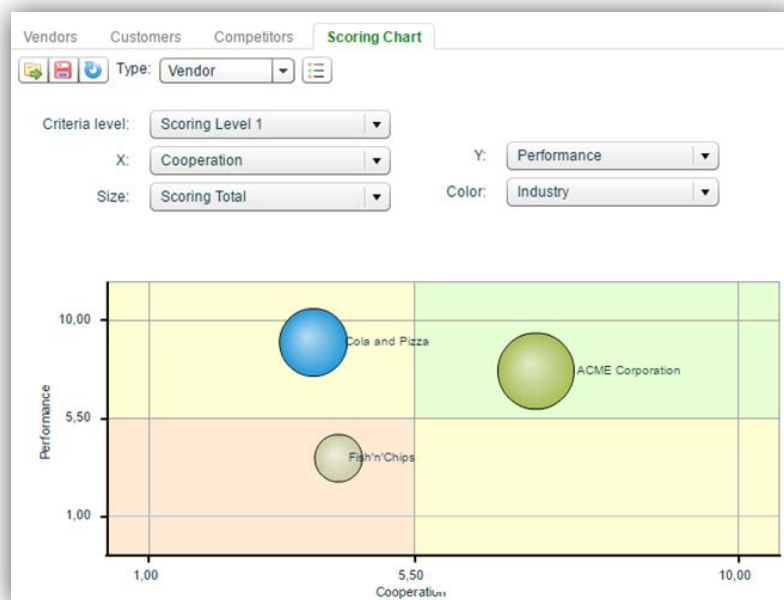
Vendors Customers Competitors Scoring Chart

Type: Vendor

Criteria level: Scoring Level 1

X: Cooperation

Y: Performance

Size: Scoring Total

Color: Industry

10,00

5,50

1,00

Performance

Cola and Pizza

ACME Corporation

Fish'n'Chips

1,00

5,50

10,00

Cooperation